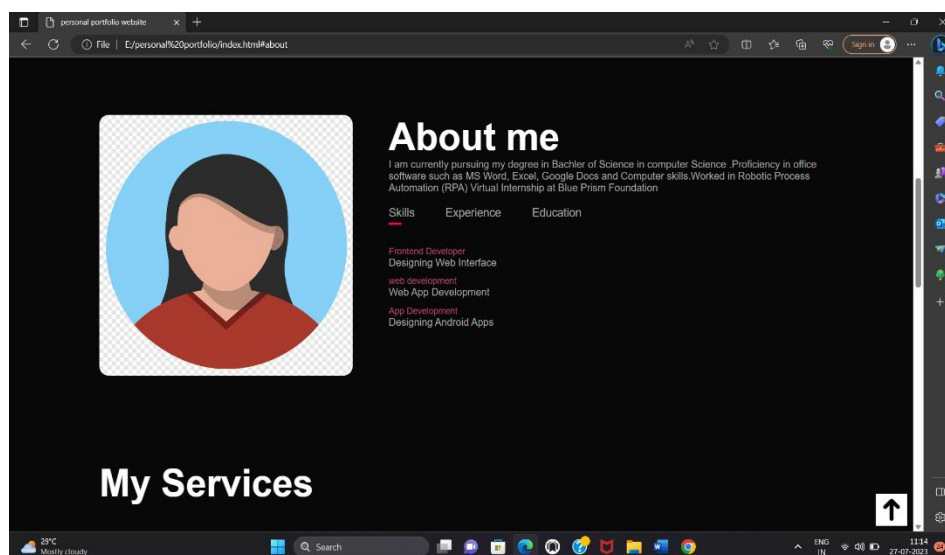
personal portfolio website

File | E:/personal%20portfolio/index.html#about

Sign in

About me

I am currently pursuing my degree in Bachler of Science in computer Science .Proficiency in office software such as MS Word, Excel, Google Docs and Computer skills.Worked in Robotic Process Automation (RPA) Virtual Internship at Blue Prism Foundation

Skills Experience Education

Frontend Developer
Designing Web Interface

web development
Web App Development

App Development
Designing Android Apps

My Services

29°C
Mostly cloudy

Search

ENG
IN

11:14
27-07-2023